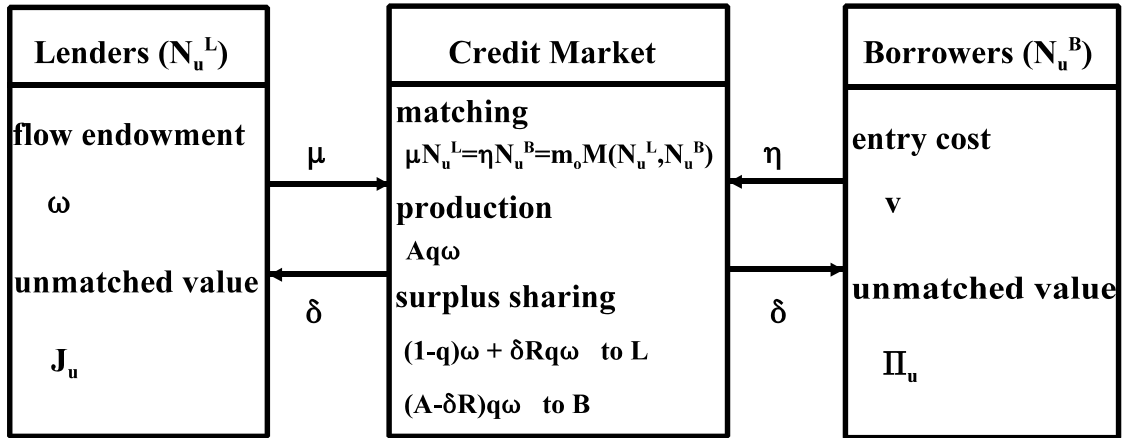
Lenders ($N_u^L$)

flow endowment

$\omega$

unmatched value

$J_u$

$\mu$

$\delta$

Credit Market

matching

$\mu N_u^L = \eta N_u^B = m_o M(N_u^L, N_u^B)$

production

$Aq\omega$

surplus sharing

$(1-q)\omega + \delta Rq\omega$ to L

$(A-\delta R)q\omega$ to B

$\eta$

$\delta$

Borrowers ($N_u^B$)

entry cost

v

unmatched value

$\Pi_u$